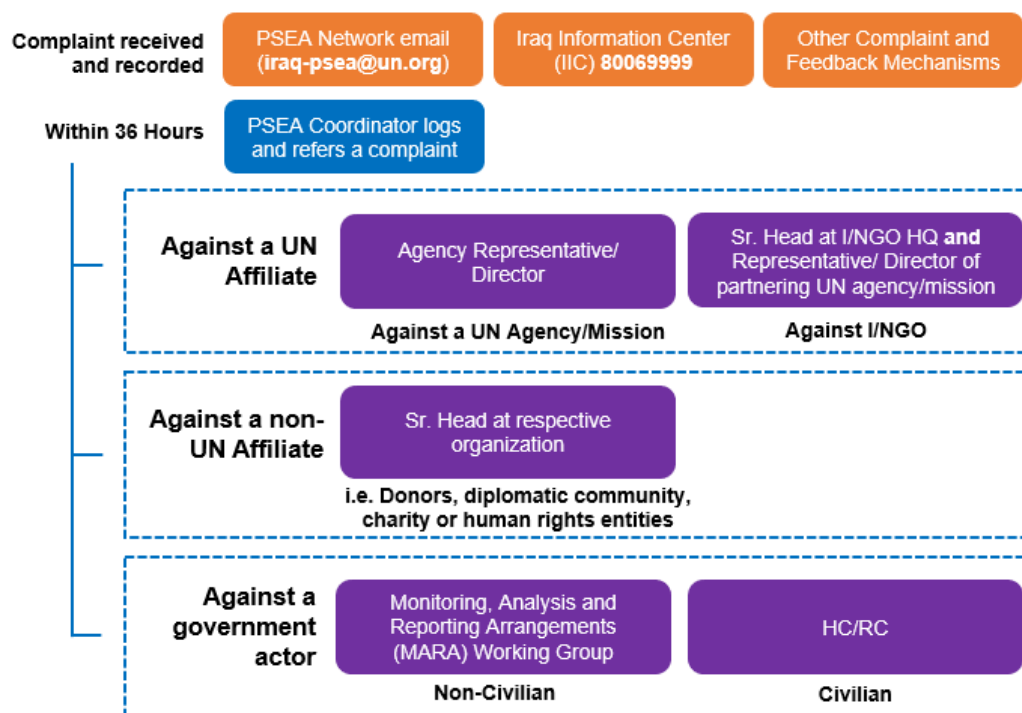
Complaint received and recorded

PSEA Network email (iraq-psea@un.org)

Iraq Information Center (IIC) 80069999

Other Complaint and Feedback Mechanisms

Within 36 Hours

PSEA Coordinator logs and refers a complaint

Against a UN Affiliate

Agency Representative/ Director

Against a UN Agency/Mission

Sr. Head at I/NGO HQ and Representative/ Director of partnering UN agency/mission

Against I/NGO

Against a non-UN Affiliate

Sr. Head at respective organization

i.e. Donors, diplomatic community, charity or human rights entities

Against a government actor

Monitoring, Analysis and Reporting Arrangements (MARA) Working Group

Non-Civilian

HC/RC

Civilian